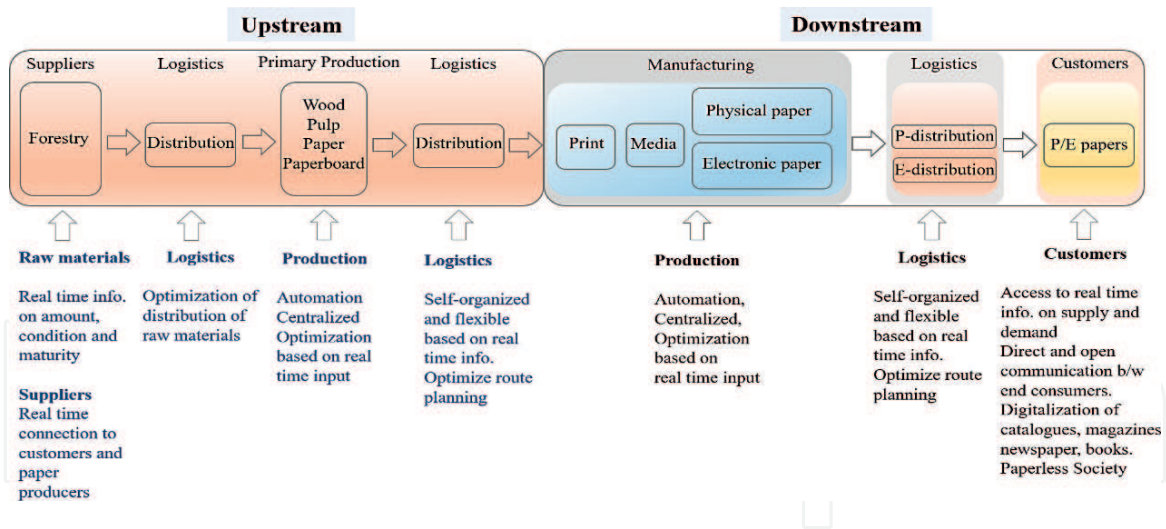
Upstream

Downstream

Suppliers

Logistics

Primary Production

Logistics

Manufacturing

Logistics

Customers

Forestry

Distribution

Wood
Pulp
Paper
Paperboard

Distribution

Print

Media

Physical paper

Electronic paper

P-distribution

E-distribution

P/E papers

Raw materials

Real time info. on amount, condition and maturity

Suppliers
Real time connection to customers and paper producers

Logistics

Optimization of distribution of raw materials

Production

Automation
Centralized
Optimization based on real time input

Logistics

Self-organized and flexible based on real time info.
Optimize route planning

Production

Automation,
Centralized,
Optimization based on real time input

Logistics

Self-organized and flexible based on real time info.
Optimize route planning

Customers

Access to real time info. on supply and demand
Direct and open communication b/w end consumers.
Digitalization of catalogues, magazines newspaper, books.
Paperless Society